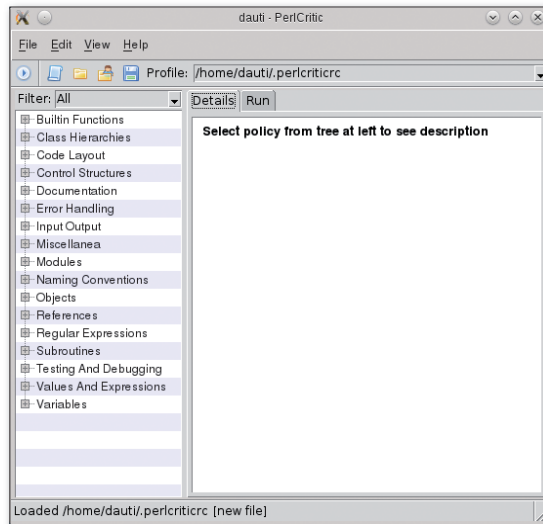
dauti - PerlCritic

File Edit View Help

Profile: /home/dauti/.perlcriticrc

Filter: All

Details Run

Builtin Functions
Class Hierarchies
Code Layout
Control Structures
Documentation
Error Handling
Input Output
Miscellanea
Modules
Naming Conventions
Objects
References
Regular Expressions
Subroutines
Testing And Debugging
Values And Expressions
Variables

Select policy from tree at left to see description

Loaded /home/dauti/.perlcriticrc [new file]